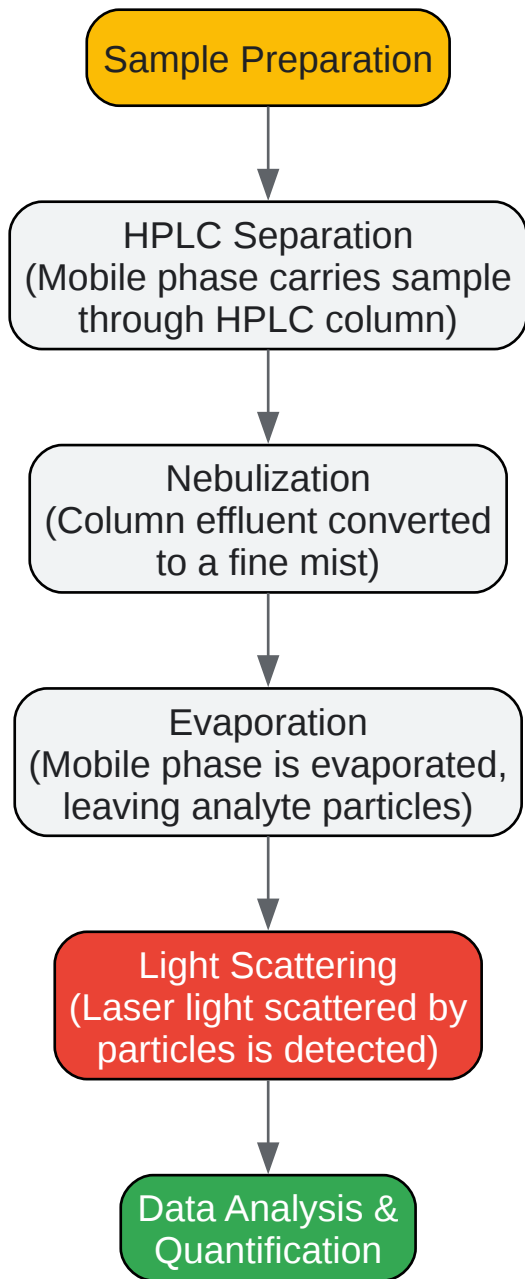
Sample Preparation

HPLC Separation
(Mobile phase carries sample through HPLC column)

Nebulization
(Column effluent converted to a fine mist)

Evaporation
(Mobile phase is evaporated, leaving analyte particles)

Light Scattering
(Laser light scattered by particles is detected)

Data Analysis & Quantification